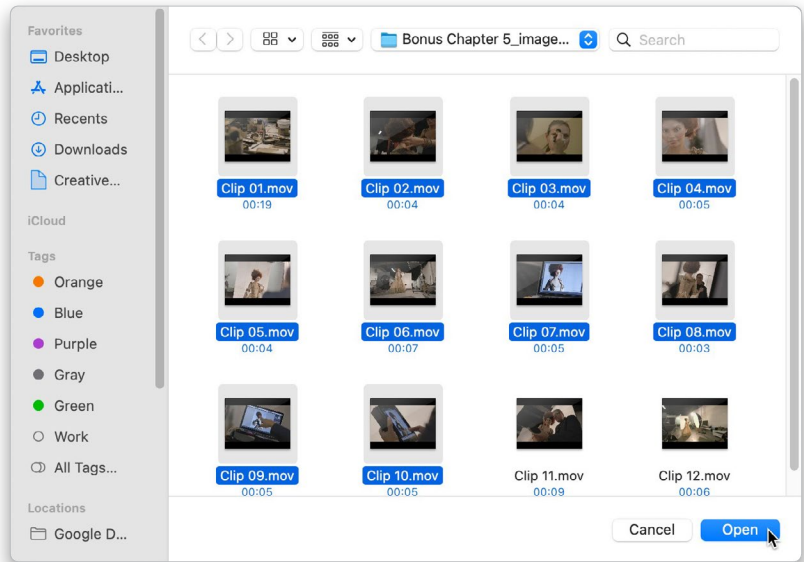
Favorites
Desktop
Applicati...
Recents
Downloads
Creative...
iCloud
Tags
Orange
Blue
Purple
Gray
Green
Work
All Tags...
Locations
Google D...

Bonus Chapter 5_image...
Search

Clip 01.mov
00:19
Clip 02.mov
00:04
Clip 03.mov
00:04
Clip 04.mov
00:05
Clip 05.mov
00:04
Clip 06.mov
00:07
Clip 07.mov
00:05
Clip 08.mov
00:03
Clip 09.mov
00:05
Clip 10.mov
00:05
Clip 11.mov
00:09
Clip 12.mov
00:06

Cancel
Open